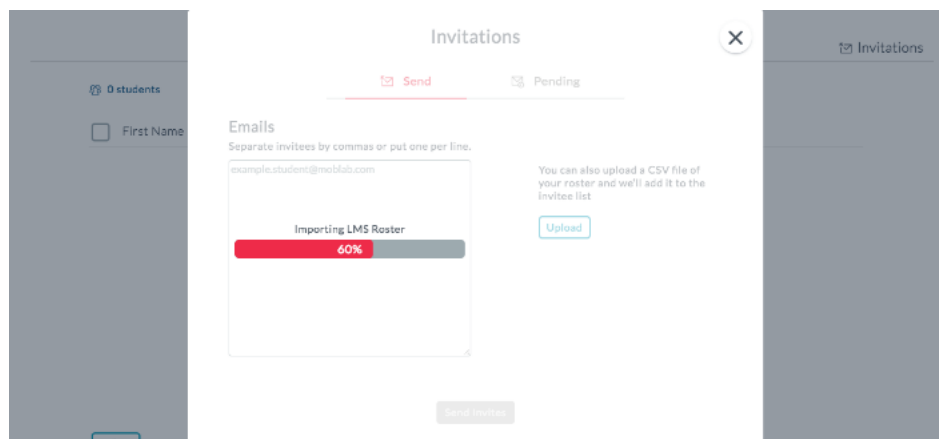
0 students

First Name

Invitations

Invitations

Send

Pending

Emails

Separate invitees by commas or put one per line.

example.student@moblab.com

Importing LMS Roster

60%

You can also upload a CSV file of your roster and we'll add it to the invitee list

Upload

Send Invites